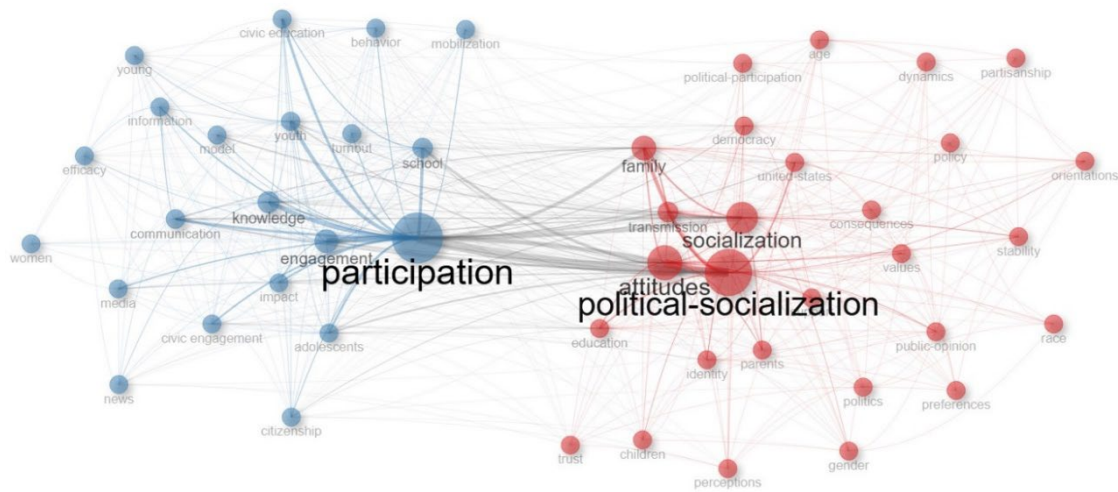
civic education
behavior
mobilization
young
information
model
youth
turnout
school
efficacy
knowledge
communication
engagement
women
participation
impact
media
civic engagement
adolescents
news
citizenship
age
political-participation
dynamics
partisanship
democracy
policy
family
united-states
orientations
transmission
consequences
socialization
stability
values
attitudes
political-socialization
education
public-opinion
race
identity
parents
politics
preferences
trust
children
gender
perceptions